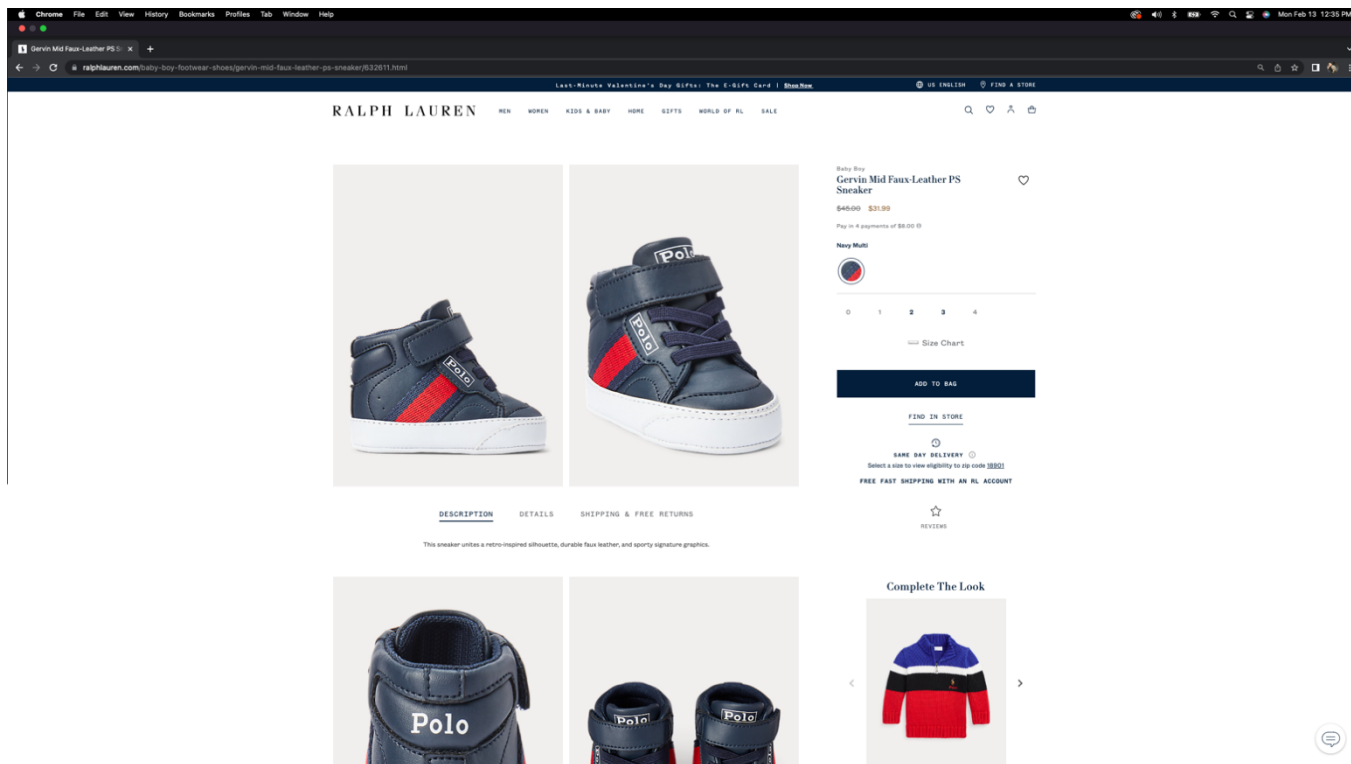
Chrome File Edit View History Bookmarks Profiles Tab Window Help

Mon Feb 13 12:35 PM

Gervin Mid Faux-Leather PS S ×

ralphlauren.com/baby-boy-footwear-shoes/gervin-mid-faux-leather-ps-sneaker/632611.html

Last-Minute Valentine's Day Gifts: The E-Gift Card | Shop Now

US ENGLISH FIND A STORE

RALPH LAUREN

MEN WOMEN KIDS & BABY HOME GIFTS WORLD OF RL SALE

Polo

Polo

Polo

Baby Boy

Gervin Mid Faux-Leather PS Sneaker

$45.00 $31.99

Pay in 4 payments of $8.00

Navy Multi

0 1 2 3 4

Size Chart

ADD TO BAG

FIND IN STORE

SAME DAY DELIVERY

Select a size to view eligibility to zip code 18901

FREE FAST SHIPPING WITH AN RL ACCOUNT

DESCRIPTION DETAILS SHIPPING & FREE RETURNS

REVIEWS

This sneaker unites a retro-inspired silhouette, durable faux leather, and sporty signature graphics.

Polo

Polo Polo

Complete The Look